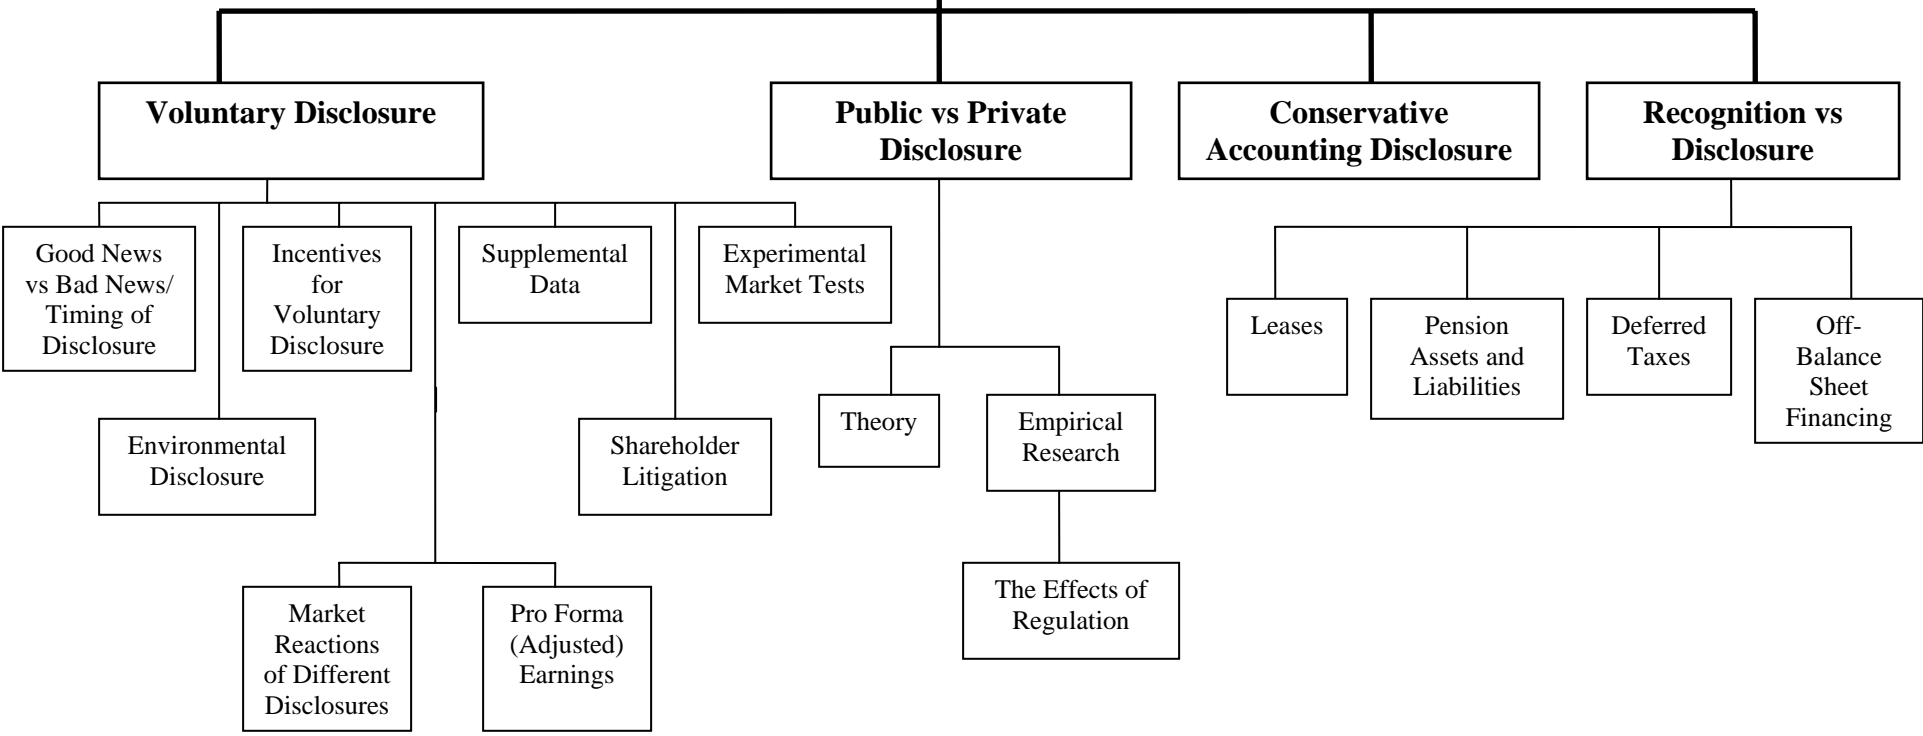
Voluntary Disclosure

Good News vs Bad News/ Timing of Disclosure

Incentives for Voluntary Disclosure

Supplemental Data

Experimental Market Tests

Environmental Disclosure

Shareholder Litigation

Market Reactions of Different Disclosures

Pro Forma (Adjusted) Earnings

Public vs Private Disclosure

Theory

Empirical Research

The Effects of Regulation

Conservative Accounting Disclosure

Recognition vs Disclosure

Leases

Pension Assets and Liabilities

Deferred Taxes

Off-Balance Sheet Financing